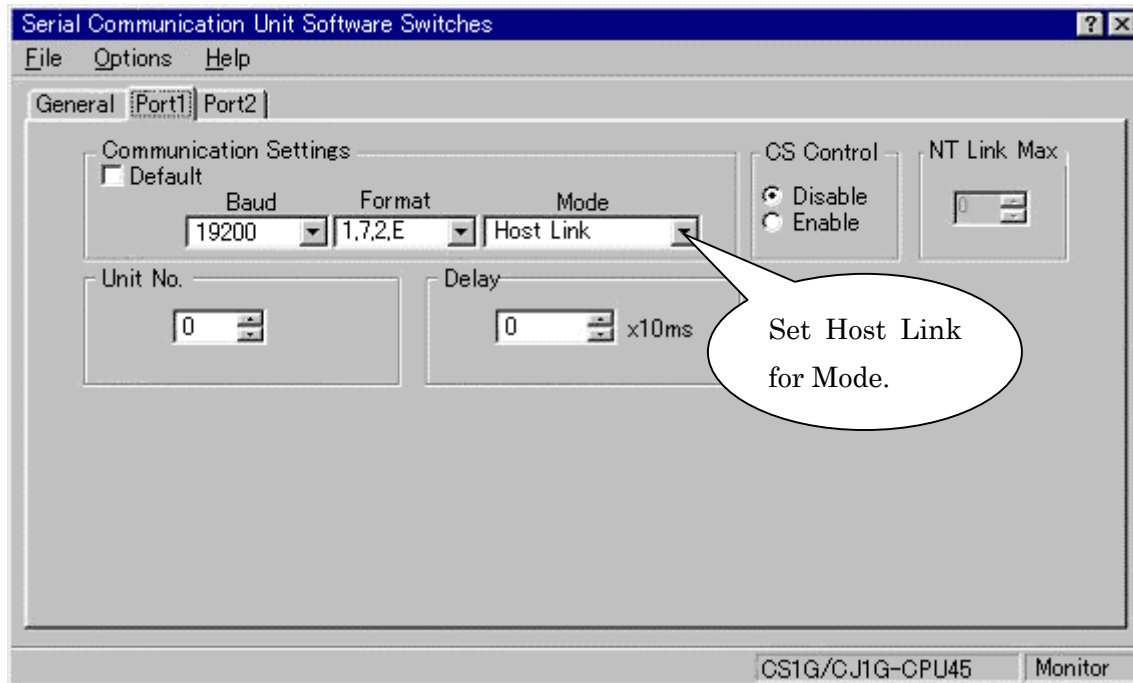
Serial Communication Unit Software Switches

? X

File Options Help

General Port1 Port2

Communication Settings

Default

Baud 19200

Format 1,7,2,E

Mode Host Link

CS Control

Disable

Enable

NT Link Max

0

Unit No.

0

Delay

0 x10ms

Set Host Link for Mode.

CS1G/CJ1G-CPU45

Monitor